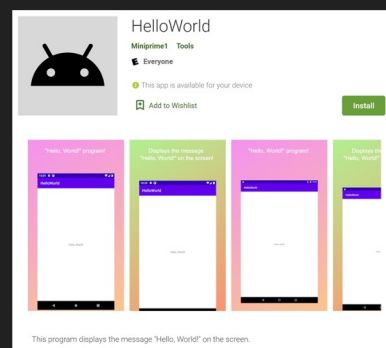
HelloWorld

Miniprime1 Tools

Everyone

This app is available for your device

Add to Wishlist

Install

"Hello, World!" program

HelloWorld

Hello World!

Displays the message "Hello, World!" on the screen!

HelloWorld

Hello World!

"Hello, World!" program

HelloWorld

Hello World!

Displays th "Hello, World!

HelloWorld

This program displays the message "Hello, World!" on the screen.